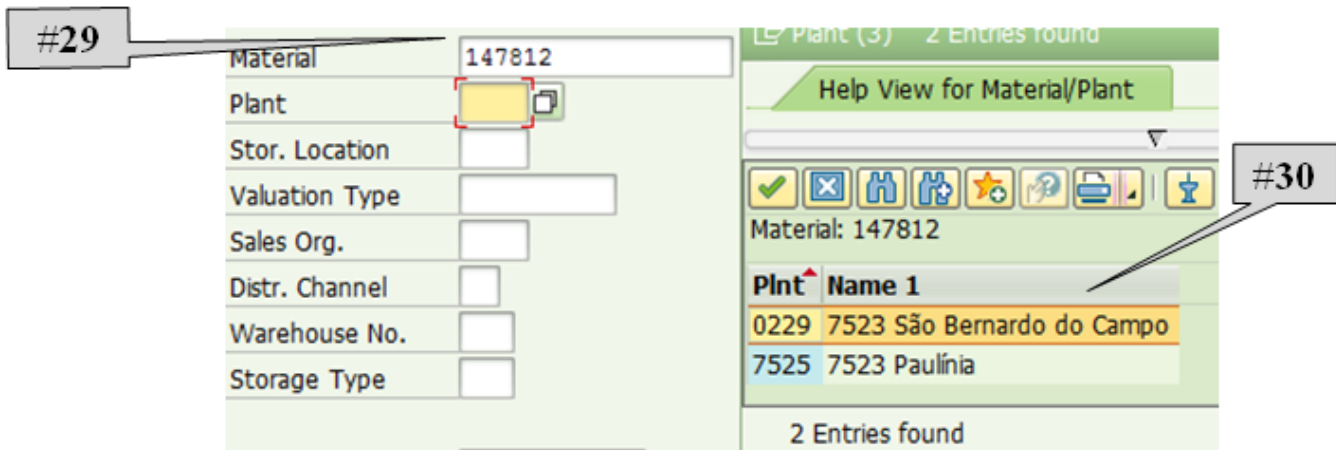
#29

Material 147812
Plant
Stor. Location
Valuation Type
Sales Org.
Distr. Channel
Warehouse No.
Storage Type

Plant (3) 2 Entries found

Help View for Material/Plant

#30

Material: 147812

| Plnt | Name 1 |
|---|---|
| 0229 | 7523 São Bernardo do Campo |
| 7525 | 7523 Paulínia |

2 Entries found